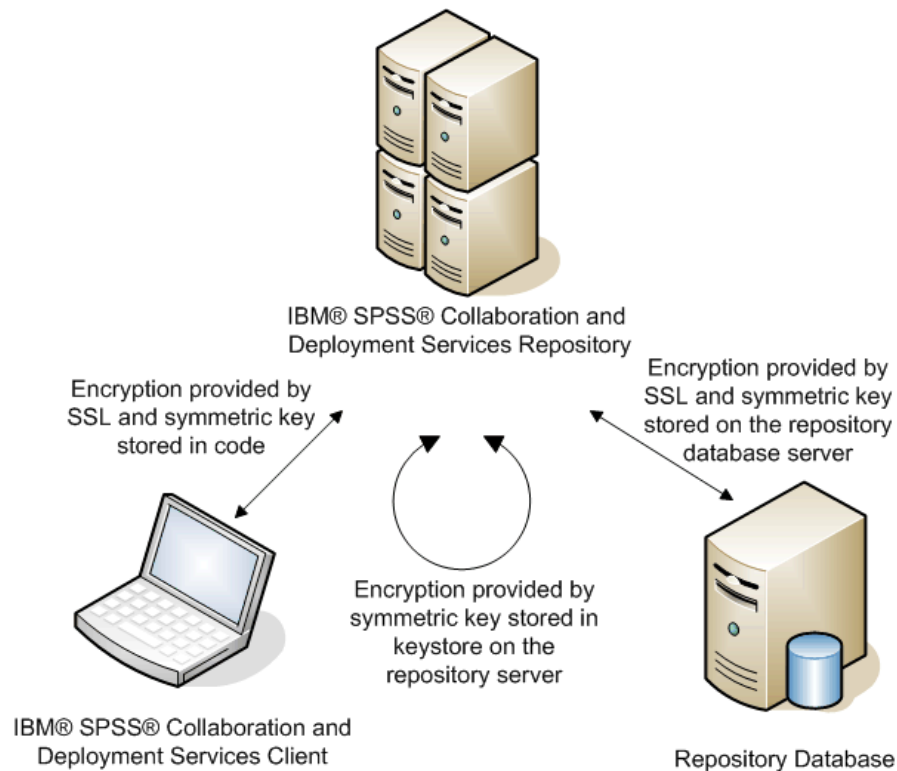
IBM® SPSS® Collaboration and Deployment Services Repository

Encryption provided by SSL and symmetric key stored in code

Encryption provided by SSL and symmetric key stored on the repository database server

Encryption provided by symmetric key stored in keystore on the repository server

IBM® SPSS® Collaboration and Deployment Services Client

Repository Database